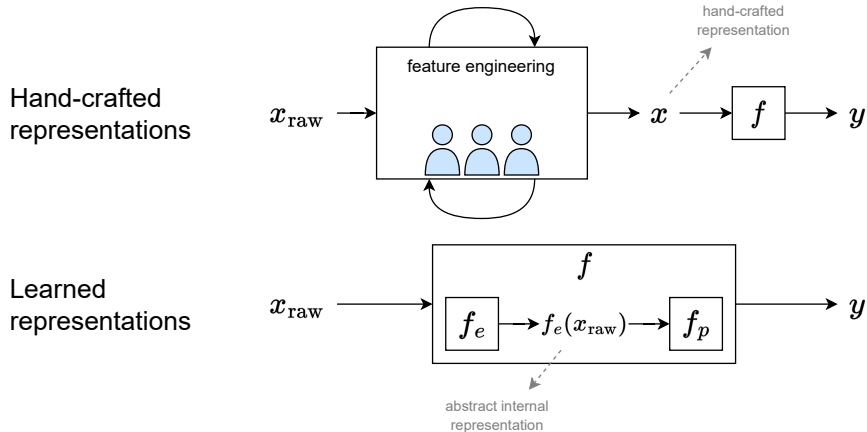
hand-crafted representation

Hand-crafted representations

$x_{\text{raw}}$

feature engineering

$x$

$f$

$y$

Learned representations

$x_{\text{raw}}$

$f$

$f_e$

$f_e(x_{\text{raw}})$

$f_p$

$y$

abstract internal representation